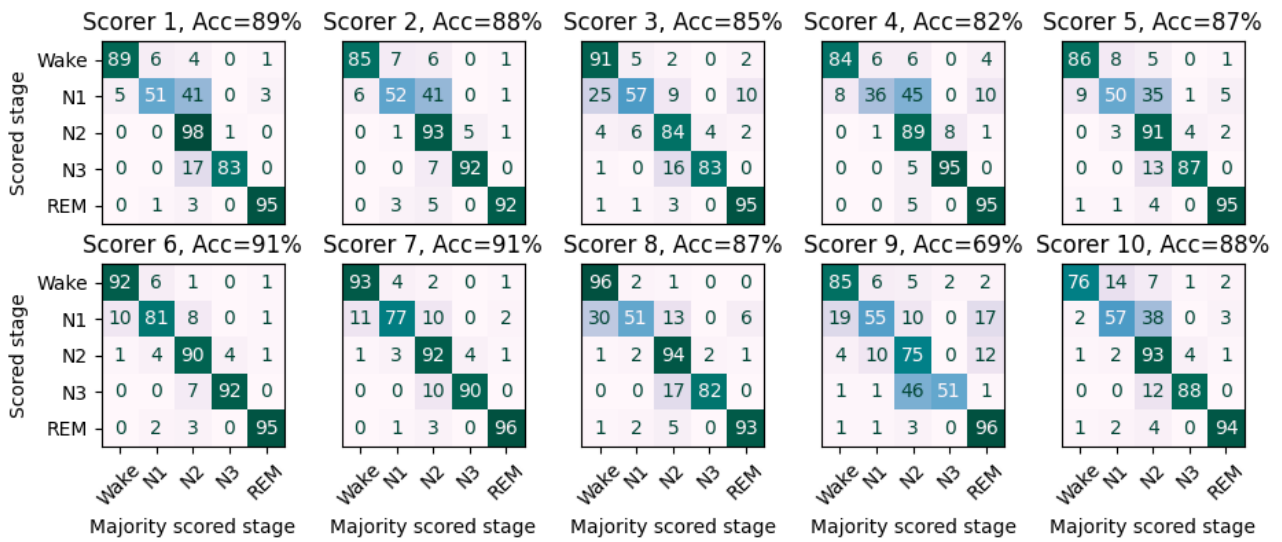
Scorer 1, Acc=89%

| | Wake | N1 | N2 | N3 | REM |
|---|---|---|---|---|---|
| Wake | 89 | 6 | 4 | 0 | 1 |
| N1 | 5 | 51 | 41 | 0 | 3 |
| N2 | 0 | 0 | 98 | 1 | 0 |
| N3 | 0 | 0 | 17 | 83 | 0 |
| REM | 0 | 1 | 3 | 0 | 95 |

Scorer 2, Acc=88%

| | Wake | N1 | N2 | N3 | REM |
|---|---|---|---|---|---|
| Wake | 85 | 7 | 6 | 0 | 1 |
| N1 | 6 | 52 | 41 | 0 | 1 |
| N2 | 0 | 1 | 93 | 5 | 1 |
| N3 | 0 | 0 | 7 | 92 | 0 |
| REM | 0 | 3 | 5 | 0 | 92 |

Scorer 3, Acc=85%

| | Wake | N1 | N2 | N3 | REM |
|---|---|---|---|---|---|
| Wake | 91 | 5 | 2 | 0 | 2 |
| N1 | 25 | 57 | 9 | 0 | 10 |
| N2 | 4 | 6 | 84 | 4 | 2 |
| N3 | 1 | 0 | 16 | 83 | 0 |
| REM | 1 | 1 | 3 | 0 | 95 |

Scorer 4, Acc=82%

| | Wake | N1 | N2 | N3 | REM |
|---|---|---|---|---|---|
| Wake | 84 | 6 | 6 | 0 | 4 |
| N1 | 8 | 36 | 45 | 0 | 10 |
| N2 | 0 | 1 | 89 | 8 | 1 |
| N3 | 0 | 0 | 5 | 95 | 0 |
| REM | 0 | 0 | 5 | 0 | 95 |

Scorer 5, Acc=87%

| | Wake | N1 | N2 | N3 | REM |
|---|---|---|---|---|---|
| Wake | 86 | 8 | 5 | 0 | 1 |
| N1 | 9 | 50 | 35 | 1 | 5 |
| N2 | 0 | 3 | 91 | 4 | 2 |
| N3 | 0 | 0 | 13 | 87 | 0 |
| REM | 1 | 1 | 4 | 0 | 95 |

Scorer 6, Acc=91%

| | Wake | N1 | N2 | N3 | REM |
|---|---|---|---|---|---|
| Wake | 92 | 6 | 1 | 0 | 1 |
| N1 | 10 | 81 | 8 | 0 | 1 |
| N2 | 1 | 4 | 90 | 4 | 1 |
| N3 | 0 | 0 | 7 | 92 | 0 |
| REM | 0 | 2 | 3 | 0 | 95 |

Scorer 7, Acc=91%

| | Wake | N1 | N2 | N3 | REM |
|---|---|---|---|---|---|
| Wake | 93 | 4 | 2 | 0 | 1 |
| N1 | 11 | 77 | 10 | 0 | 2 |
| N2 | 1 | 3 | 92 | 4 | 1 |
| N3 | 0 | 0 | 10 | 90 | 0 |
| REM | 0 | 1 | 3 | 0 | 96 |

Scorer 8, Acc=87%

| | Wake | N1 | N2 | N3 | REM |
|---|---|---|---|---|---|
| Wake | 96 | 2 | 1 | 0 | 0 |
| N1 | 30 | 51 | 13 | 0 | 6 |
| N2 | 1 | 2 | 94 | 2 | 1 |
| N3 | 0 | 0 | 17 | 82 | 0 |
| REM | 1 | 2 | 5 | 0 | 93 |

Scorer 9, Acc=69%

| | Wake | N1 | N2 | N3 | REM |
|---|---|---|---|---|---|
| Wake | 85 | 6 | 5 | 2 | 2 |
| N1 | 19 | 55 | 10 | 0 | 17 |
| N2 | 4 | 10 | 75 | 0 | 12 |
| N3 | 1 | 1 | 46 | 51 | 1 |
| REM | 1 | 1 | 3 | 0 | 96 |

Scorer 10, Acc=88%

| | Wake | N1 | N2 | N3 | REM |
|---|---|---|---|---|---|
| Wake | 76 | 14 | 7 | 1 | 2 |
| N1 | 2 | 57 | 38 | 0 | 3 |
| N2 | 1 | 2 | 93 | 4 | 1 |
| N3 | 0 | 0 | 12 | 88 | 0 |
| REM | 1 | 2 | 4 | 0 | 94 |

Scored stage
Majority scored stage